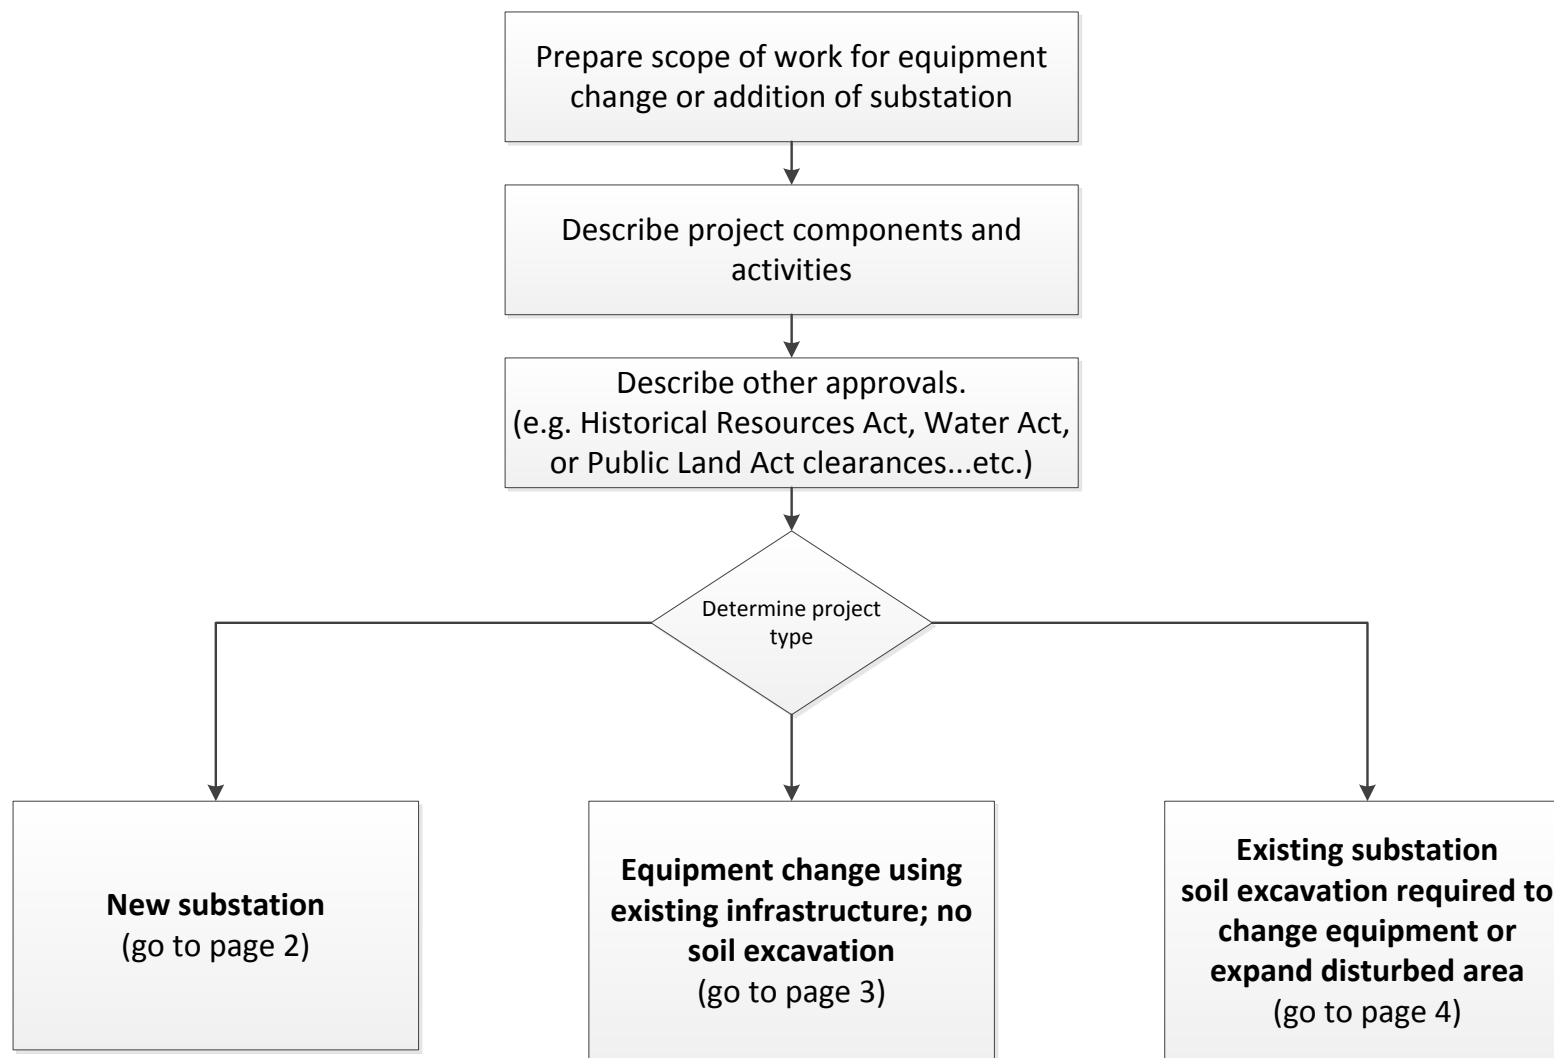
Prepare scope of work for equipment change or addition of substation

Describe project components and activities

Describe other approvals.
(e.g. Historical Resources Act, Water Act, or Public Land Act clearances...etc.)

Determine project type

**New substation**
(go to page 2)

**Equipment change using existing infrastructure; no soil excavation**
(go to page 3)

**Existing substation soil excavation required to change equipment or expand disturbed area**
(go to page 4)